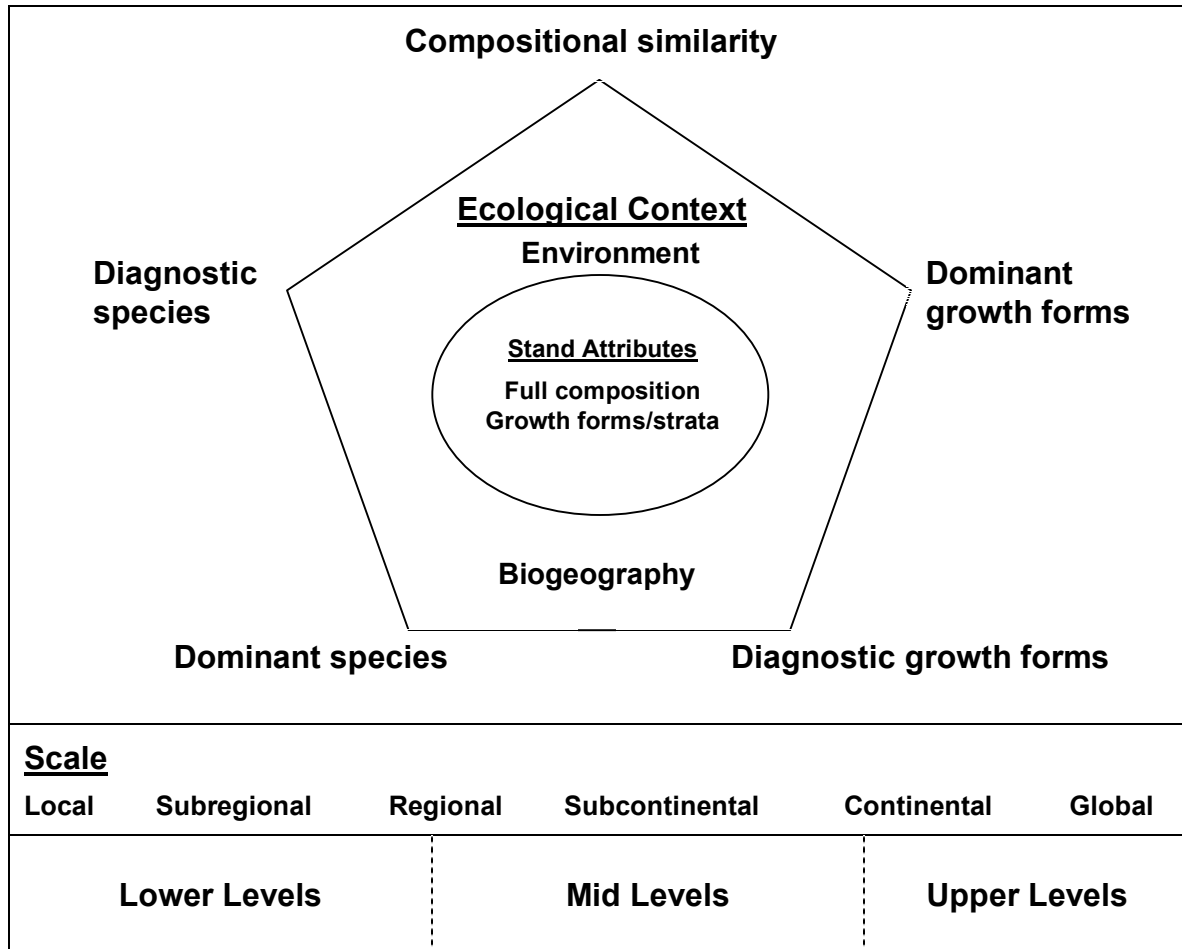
Compositional similarity

Diagnostic species

Ecological Context

Environment

Dominant growth forms

Stand Attributes

Full composition
Growth forms/strata

Biogeography

Dominant species

Diagnostic growth forms

Scale

Local Subregional Regional Subcontinental Continental Global

Lower Levels Mid Levels Upper Levels